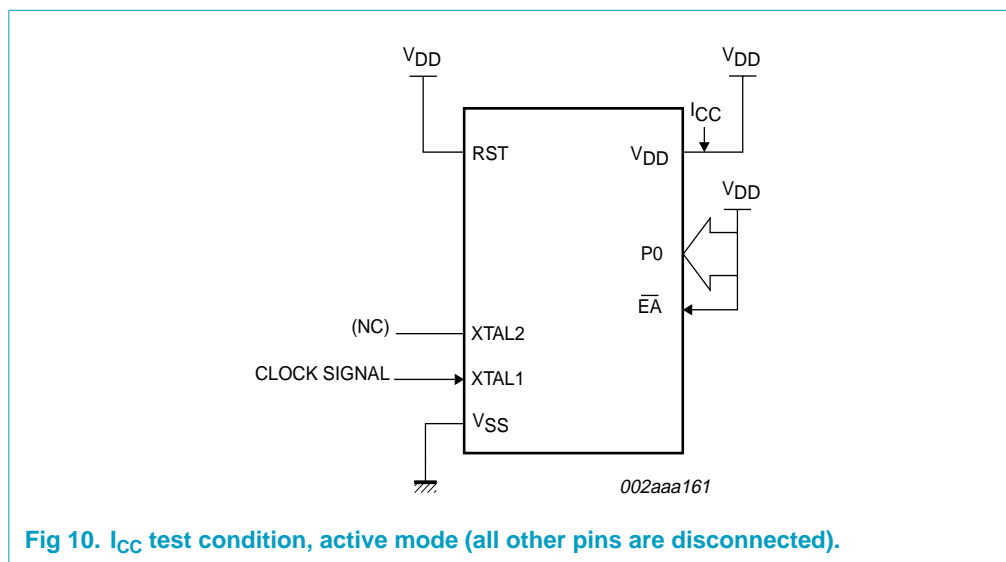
$V_{DD}$

$V_{DD}$

$I_{CC}$

RST

$V_{DD}$

$V_{DD}$

P0

$\overline{EA}$

(NC)

XTAL2

CLOCK SIGNAL

XTAL1

$V_{SS}$

002aaa161

Fig 10. $I_{CC}$ test condition, active mode (all other pins are disconnected).